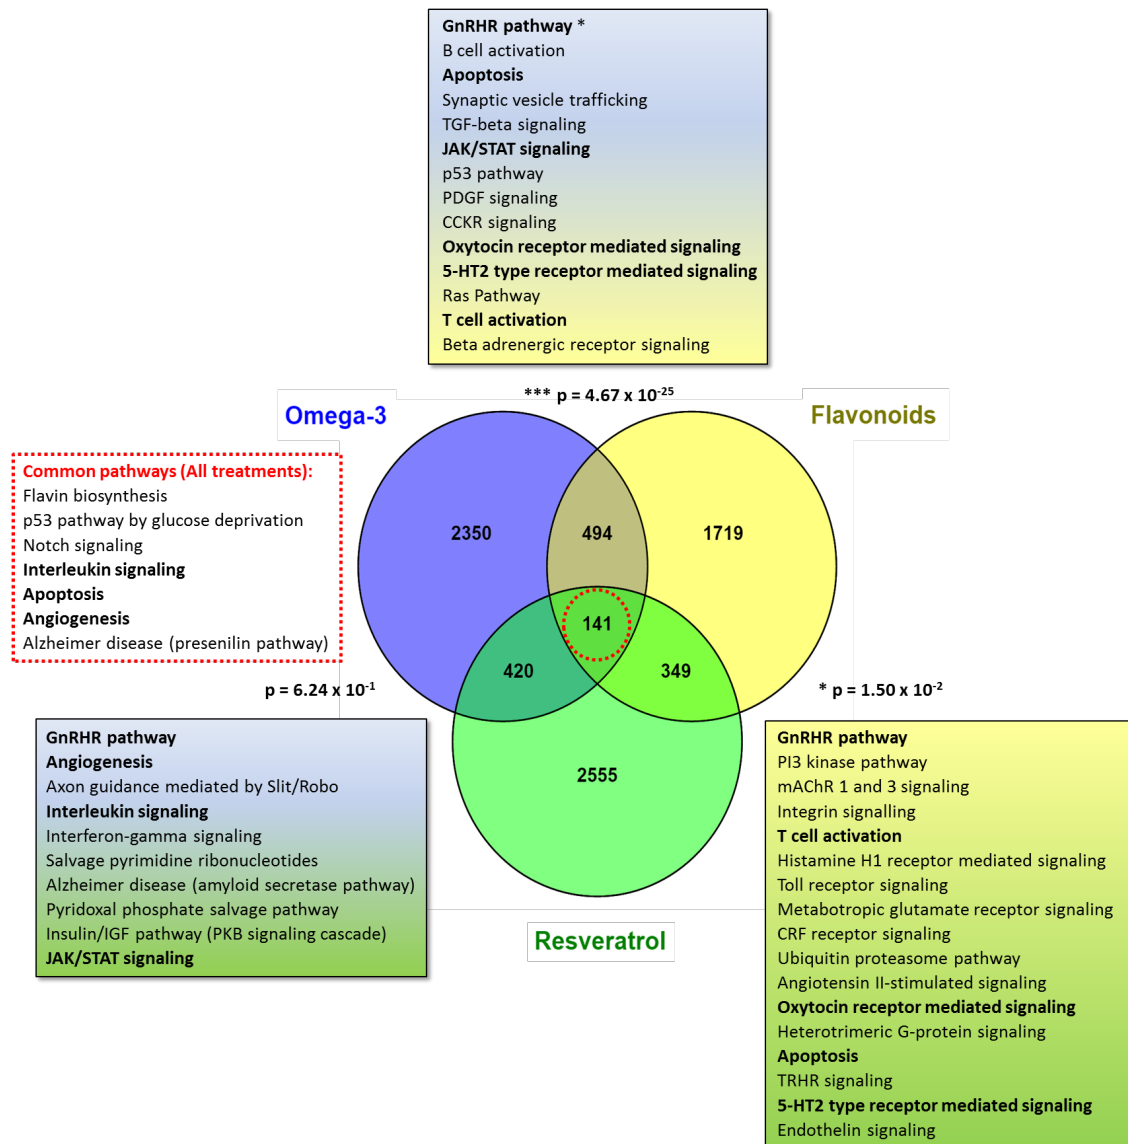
GnRHR pathway *
B cell activation
Apoptosis
Synaptic vesicle trafficking
TGF-beta signaling
JAK/STAT signaling
p53 pathway
PDGF signaling
CCKR signaling
Oxytocin receptor mediated signaling
5-HT2 type receptor mediated signaling
Ras Pathway
T cell activation
Beta adrenergic receptor signaling

*** p = 4.67 x $10^{-25}$

Omega-3

Flavonoids

Common pathways (All treatments):
Flavin biosynthesis
p53 pathway by glucose deprivation
Notch signaling
Interleukin signaling
Apoptosis
Angiogenesis
Alzheimer disease (presenilin pathway)

2350

494

1719

141

420

349

2555

p = 6.24 x $10^{-1}$

* p = 1.50 x $10^{-2}$

GnRHR pathway
Angiogenesis
Axon guidance mediated by Slit/Robo
Interleukin signaling
Interferon-gamma signaling
Salvage pyrimidine ribonucleotides
Alzheimer disease (amyloid secretase pathway)
Pyridoxal phosphate salvage pathway
Insulin/IGF pathway (PKB signaling cascade)
JAK/STAT signaling

Resveratrol

GnRHR pathway
PI3 kinase pathway
mAChR 1 and 3 signaling
Integrin signalling
T cell activation
Histamine H1 receptor mediated signaling
Toll receptor signaling
Metabotropic glutamate receptor signaling
CRF receptor signaling
Ubiquitin proteasome pathway
Angiotensin II-stimulated signaling
Oxytocin receptor mediated signaling
Heterotrimeric G-protein signaling
Apoptosis
TRHR signaling
5-HT2 type receptor mediated signaling
Endothelin signaling